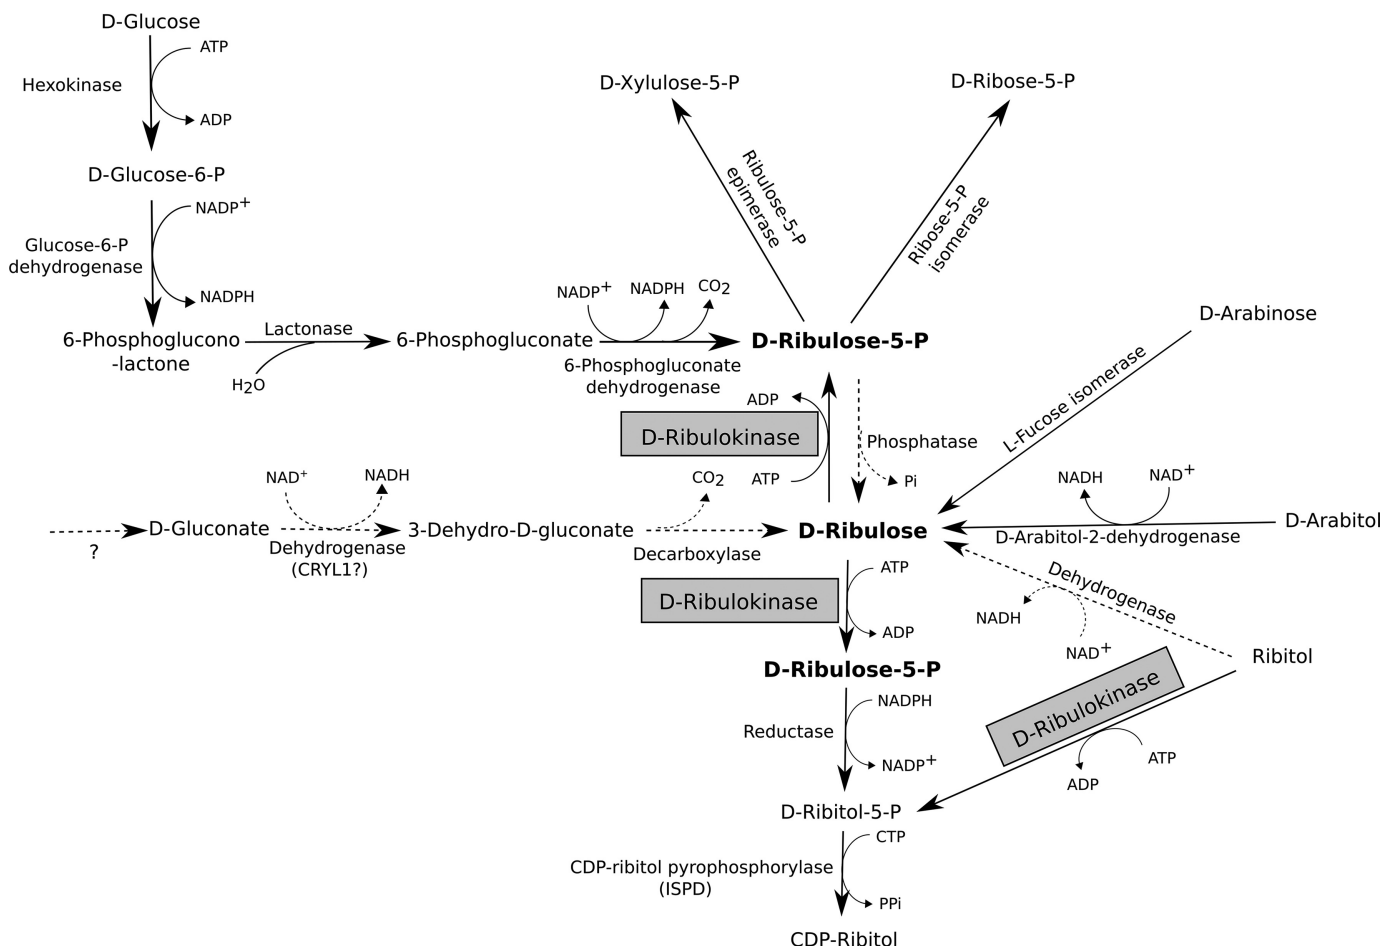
D-Glucose

ATP

Hexokinase

ADP

D-Glucose-6-P

NADP$^+$

Glucose-6-P dehydrogenase

NADPH

6-Phosphoglucono-lactone

Lactonase

$H_2O$

6-Phosphogluconate

NADP$^+$ NADPH $CO_2$

6-Phosphogluconate dehydrogenase

D-Xylulose-5-P

Ribulose-5-P epimerase

D-Ribose-5-P

Ribose-5-P isomerase

D-Ribulose-5-P

ADP

D-Ribulokinase

ATP

Phosphatase

Pi

D-Arabinose

L-Fucose isomerase

NADH

NAD$^+$

D-Arabitol

D-Arabitol-2-dehydrogenase

NAD$^+$

NADH

?

D-Gluconate

Dehydrogenase (CRYL1?)

3-Dehydro-D-gluconate

$CO_2$

Decarboxylase

D-Ribulose

ATP

D-Ribulokinase

ADP

Dehydrogenase

NADH

NAD$^+$

Ribitol

D-Ribulokinase

ATP

ADP

D-Ribulose-5-P

NADPH

Reductase

NADP$^+$

D-Ribitol-5-P

CTP

CDP-ribitol pyrophosphorylase (ISPD)

PPi

CDP-Ribitol